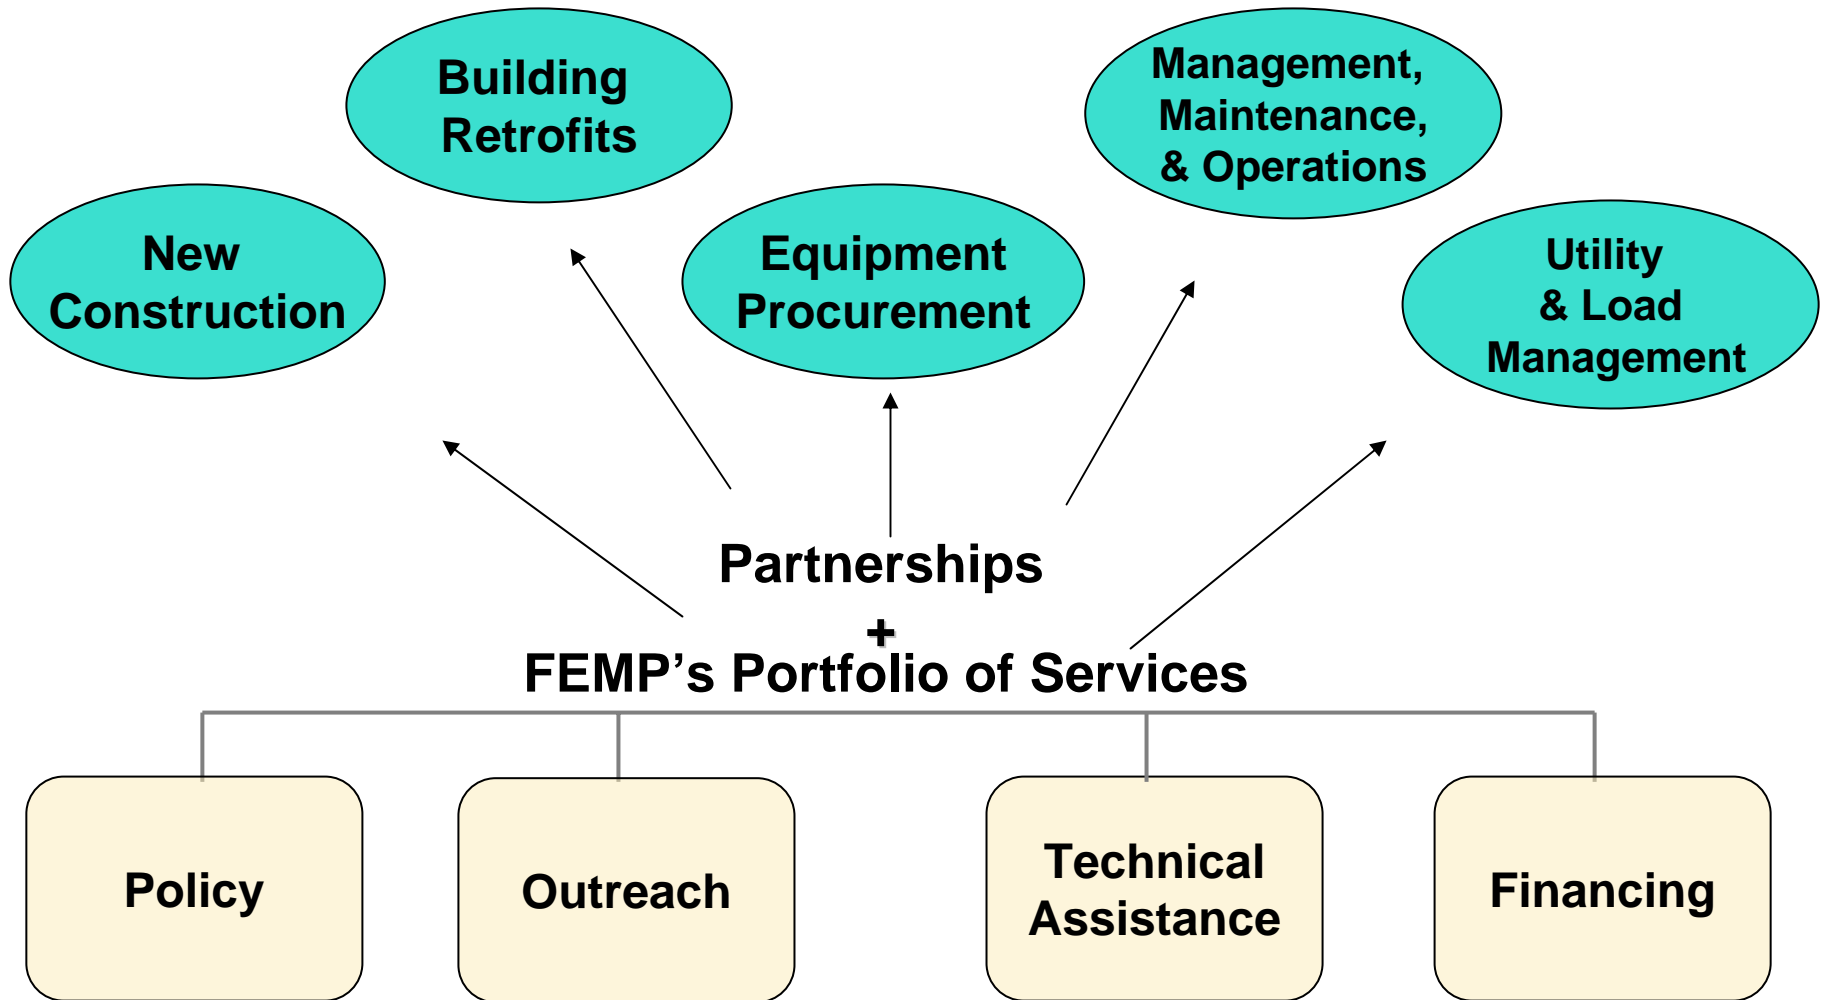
Building Retrofits

Management, Maintenance, & Operations

New Construction

Equipment Procurement

Utility & Load Management

Partnerships
+
FEMP’s Portfolio of Services

Policy

Outreach

Technical Assistance

Financing